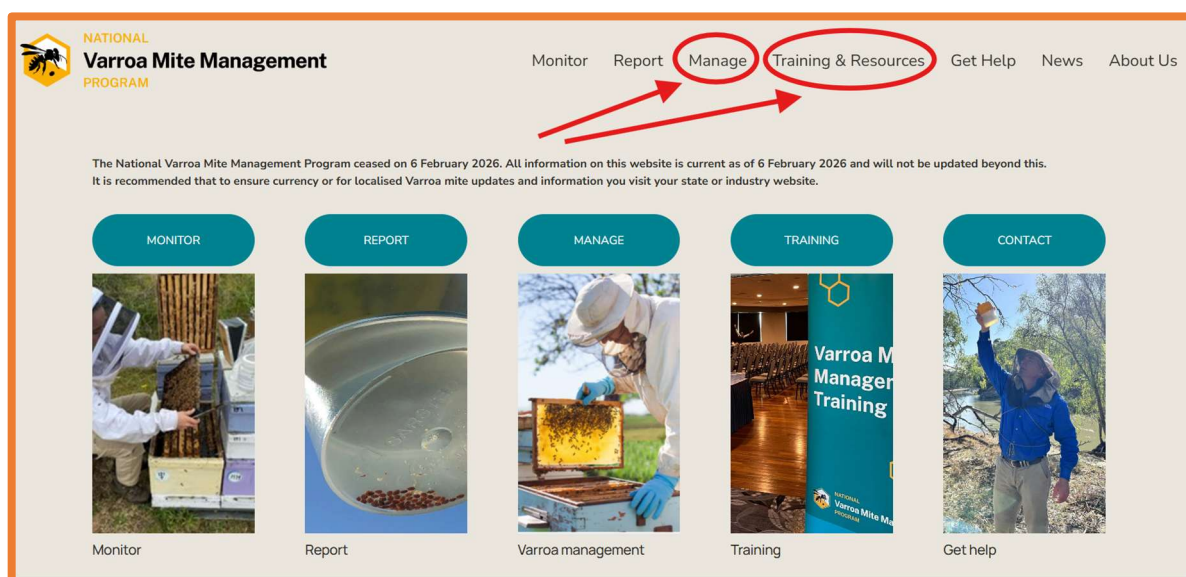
NATIONAL
Varroa Mite Management
PROGRAM

Monitor Report Manage Training & Resources Get Help News About Us

The National Varroa Mite Management Program ceased on 6 February 2026. All information on this website is current as of 6 February 2026 and will not be updated beyond this. It is recommended that to ensure currency or for localised Varroa mite updates and information you visit your state or industry website.

MONITOR

Monitor

REPORT

Report

MANAGE

Varroa management

TRAINING

Varroa M
Managem
Training

NATIONAL
Varroa Mite Ma
PROGRAM

Training

CONTACT

Get help